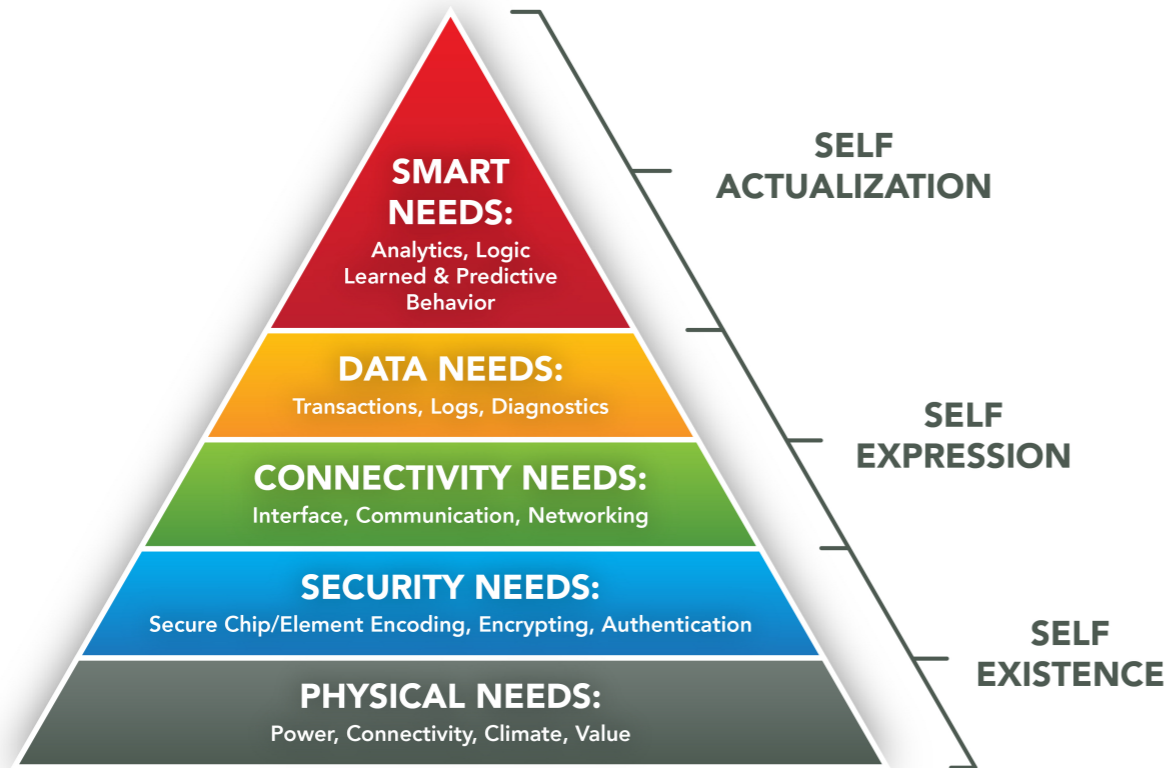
SMART NEEDS:
Analytics, Logic Learned & Predictive Behavior

DATA NEEDS:
Transactions, Logs, Diagnostics

CONNECTIVITY NEEDS:
Interface, Communication, Networking

SECURITY NEEDS:
Secure Chip/Element Encoding, Encrypting, Authentication

PHYSICAL NEEDS:
Power, Connectivity, Climate, Value

SELF ACTUALIZATION

SELF EXPRESSION

SELF EXISTENCE